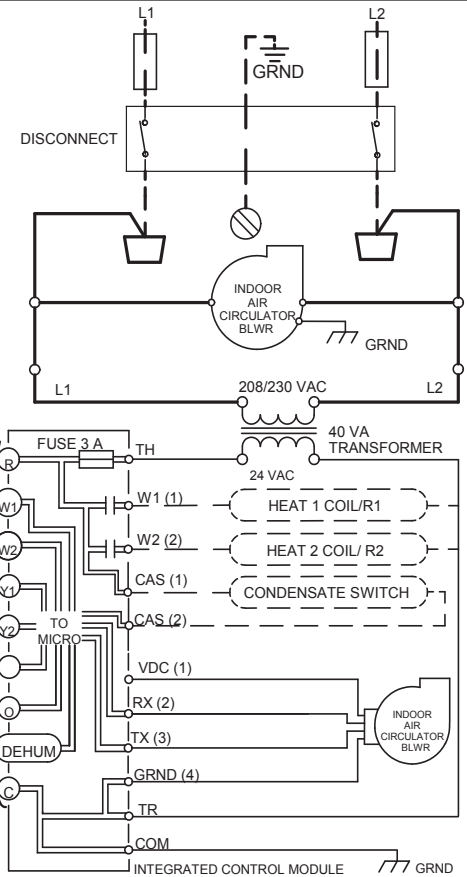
L1

L2

GRND

DISCONNECT

INDOOR AIR CIRCULATOR BLWR

GRND

L1

208/230 VAC

L2

FUSE 3 A

TH

40 VA TRANSFORMER

24 VAC

R

W1

W2

Y1

Y2

O

DEHUM

C

TO MICRO

W1 (1)

HEAT 1 COIL/R1

W2 (2)

HEAT 2 COIL/ R2

CAS (1)

CONDENSATE SWITCH

CAS (2)

VDC (1)

RX (2)

TX (3)

GRND (4)

TR

COM

INDOOR AIR CIRCULATOR BLWR

INTEGRATED CONTROL MODULE

GRND